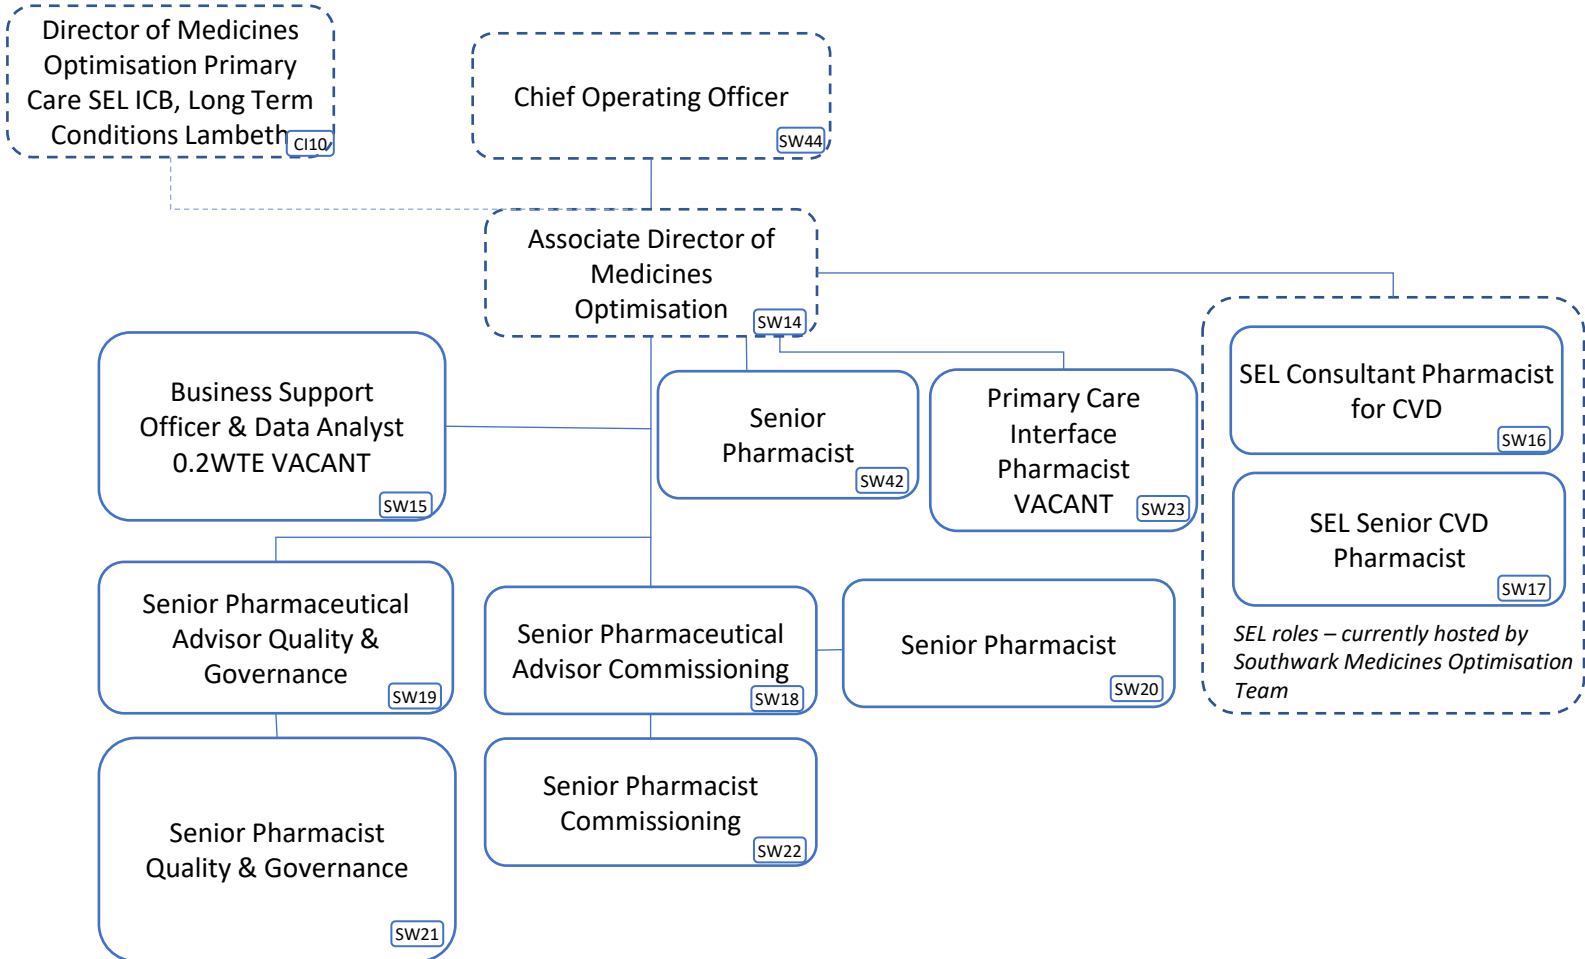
Director of Medicines Optimisation Primary Care SEL ICB, Long Term Conditions Lambeth CI10

Chief Operating Officer SW44

Associate Director of Medicines Optimisation SW14

Business Support Officer & Data Analyst 0.2WTE VACANT SW15

Senior Pharmacist SW42

Primary Care Interface Pharmacist VACANT SW23

SEL Consultant Pharmacist for CVD SW16

SEL Senior CVD Pharmacist SW17

SEL roles – currently hosted by Southwark Medicines Optimisation Team

Senior Pharmaceutical Advisor Quality & Governance SW19

Senior Pharmaceutical Advisor Commissioning SW18

Senior Pharmacist SW20

Senior Pharmacist Quality & Governance SW21

Senior Pharmacist Commissioning SW22